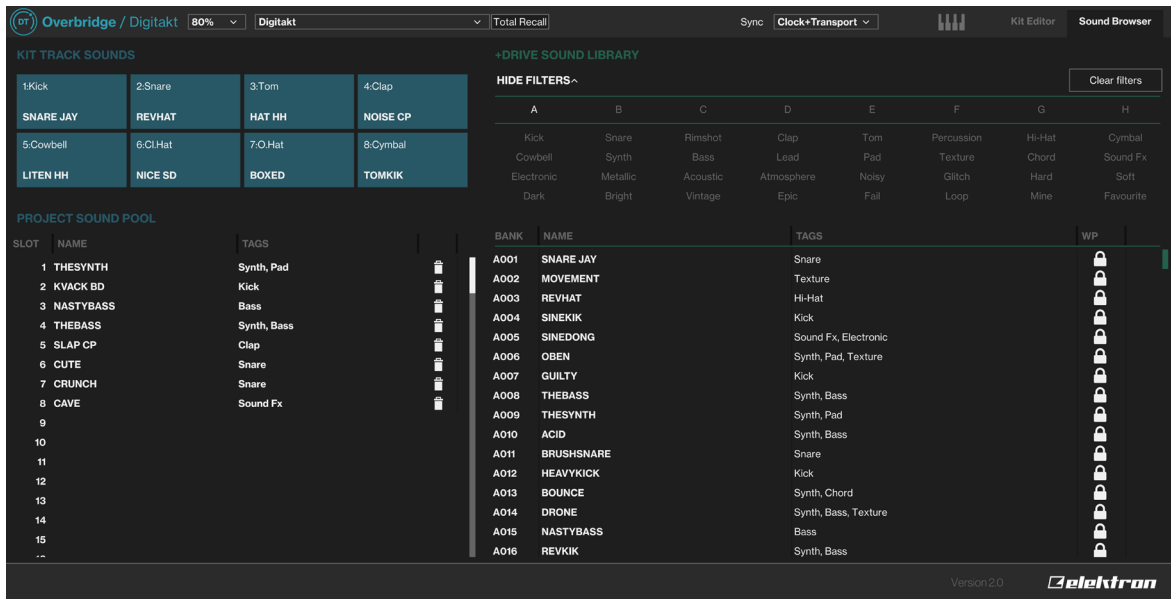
DT Overbridge / Digitakt 80% Digitakt Total Recall Sync Clock+Transport Kit Editor Sound Browser

KIT TRACK SOUNDS

| 1:Kick | 2:Snare | 3:Tom | 4:Clap |
|---|---|---|---|
| SNARE JAY | REVHAT | HAT HH | NOISE CP |
| 5:Cowbell | 6:Cl.Hat | 7:O.Hat | 8:Cymbal |
| LITEN HH | NICE SD | BOXED | TOMKIK |

PROJECT SOUND POOL

| SLOT | NAME | TAGS |
|---|---|---|
| 1 | THESYNTH | Synth, Pad |
| 2 | KVACK BD | Kick |
| 3 | NASTYBASS | Bass |
| 4 | THEBASS | Synth, Bass |
| 5 | SLAP CP | Clap |
| 6 | CUTE | Snare |
| 7 | CRUNCH | Snare |
| 8 | CAVE | Sound Fx |
| 9 | | |
| 10 | | |
| 11 | | |
| 12 | | |
| 13 | | |
| 14 | | |
| 15 | | |

+DRIVE SOUND LIBRARY

HIDE FILTERS^ Clear filters

| A | B | C | D | E | F | G | H |
|---|---|---|---|---|---|---|---|
| Kick | Snare | Rimshot | Clap | Tom | Percussion | Hi-Hat | Cymbal |
| Cowbell | Synth | Bass | Lead | Pad | Texture | Chord | Sound Fx |
| Electronic | Metallic | Acoustic | Atmosphere | Noisy | Glitch | Hard | Soft |
| Dark | Bright | Vintage | Epic | Fail | Loop | Mine | Favourite |

| BANK | NAME | TAGS | WP |
|---|---|---|---|
| A001 | SNARE JAY | Snare | |
| A002 | MOVEMENT | Texture | |
| A003 | REVHAT | Hi-Hat | |
| A004 | SINEKIK | Kick | |
| A005 | SINEDONG | Sound Fx, Electronic | |
| A006 | OBEN | Synth, Pad, Texture | |
| A007 | GUILTY | Kick | |
| A008 | THEBASS | Synth, Bass | |
| A009 | THESYNTH | Synth, Pad | |
| A010 | ACID | Synth, Bass | |
| A011 | BRUSHSNARE | Snare | |
| A012 | HEAVYKICK | Kick | |
| A013 | BOUNCE | Synth, Chord | |
| A014 | DRONE | Synth, Bass, Texture | |
| A015 | NASTYBASS | Bass | |
| A016 | REVKIK | Synth, Bass | |

Version 2.0 elektron